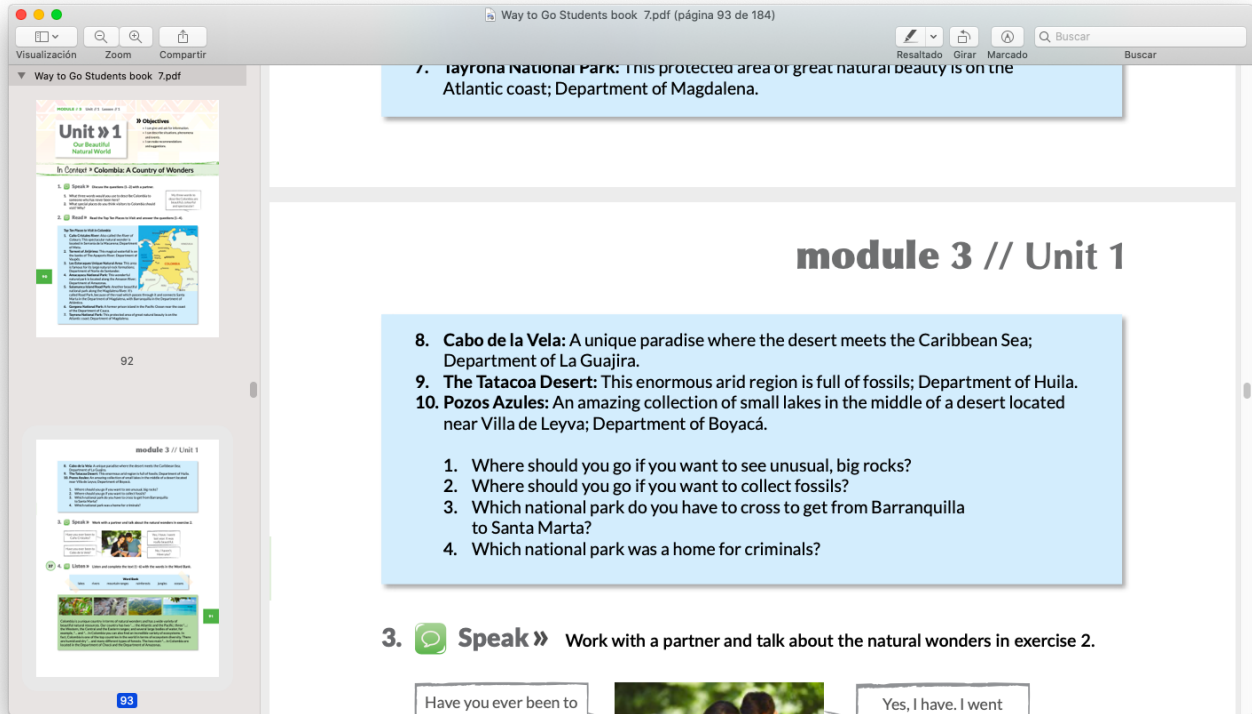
Way to Go Students book 7.pdf (página 93 de 184)

Visualización Zoom Compartir

Resaltado Girar Marcado Buscar

Buscar

Way to Go Students book 7.pdf

Unit » 1

Our Beautiful Natural World

» Objectives

In Context » Colombia: A Country of Wonders

92

module 3 // Unit 1

93

7. Tayrona National Park: This protected area of great natural beauty is on the Atlantic coast; Department of Magdalena.

module 3 // Unit 1

8. Cabo de la Vela: A unique paradise where the desert meets the Caribbean Sea; Department of La Guajira.
9. The Tatacoa Desert: This enormous arid region is full of fossils; Department of Huila.
10. Pozos Azules: An amazing collection of small lakes in the middle of a desert located near Villa de Leyva; Department of Boyacá.

1. Where should you go if you want to see unusual, big rocks?
2. Where should you go if you want to collect fossils?
3. Which national park do you have to cross to get from Barranquilla to Santa Marta?
4. Which national park was a home for criminals?

3. Speak » Work with a partner and talk about the natural wonders in exercise 2.

Have you ever been to

Yes, I have. I went